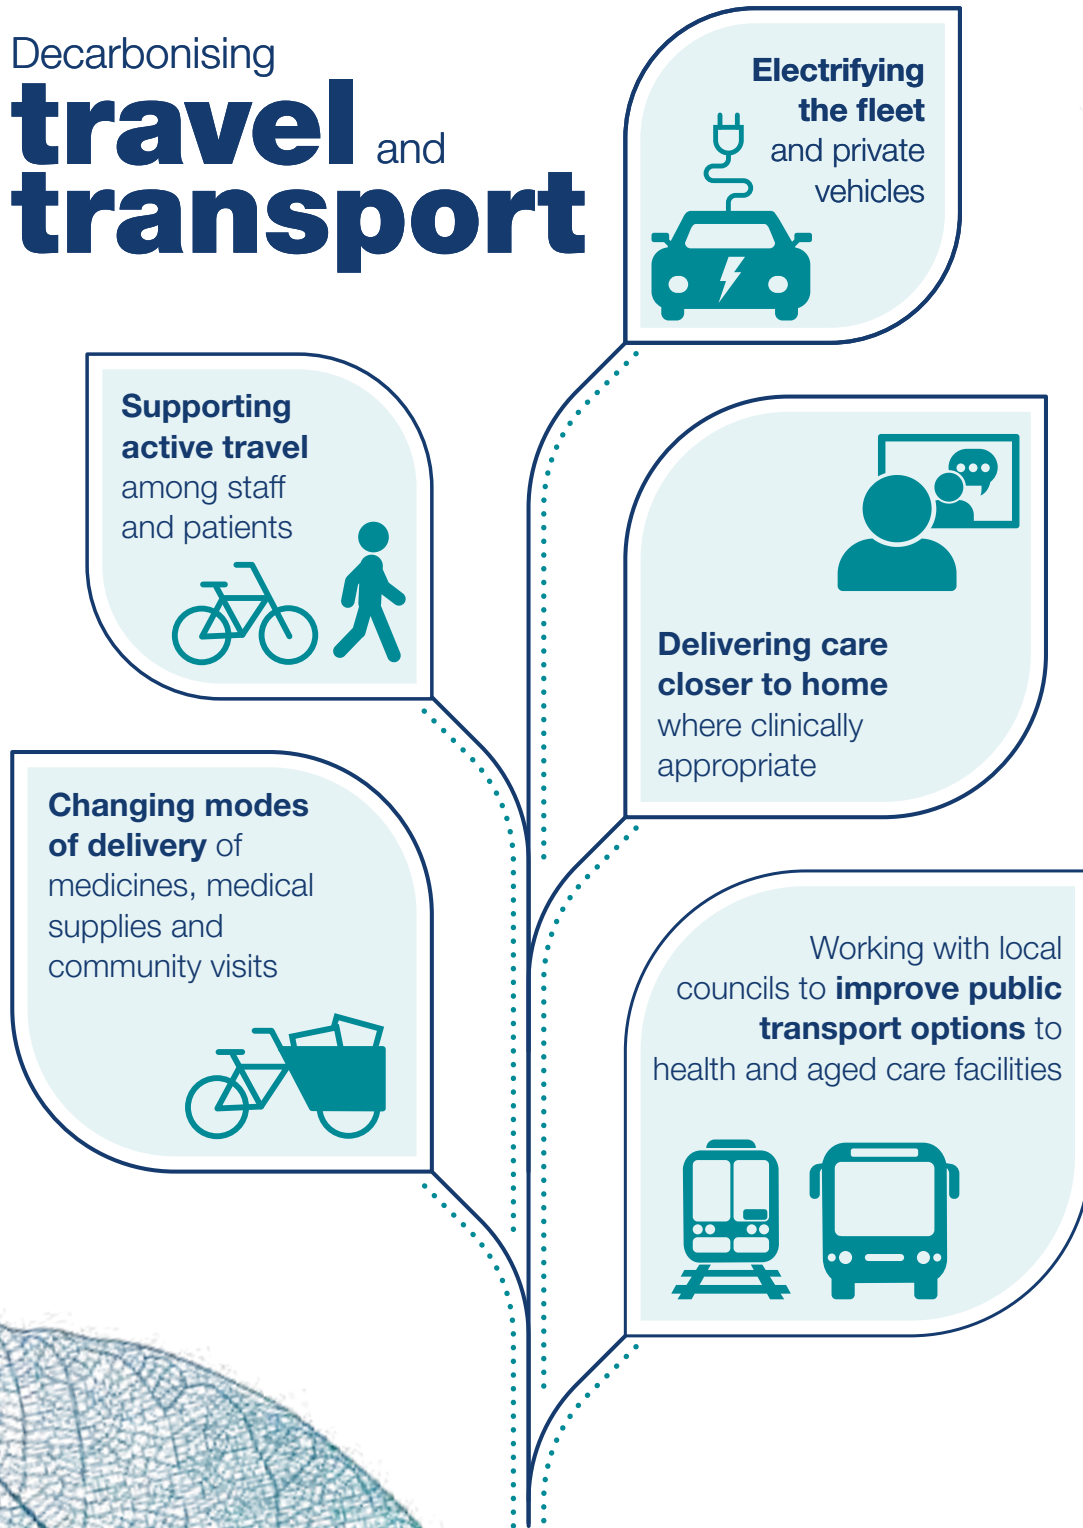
Decarbonising travel and transport

Electrifying the fleet and private vehicles

Supporting active travel among staff and patients

Delivering care closer to home where clinically appropriate

Changing modes of delivery of medicines, medical supplies and community visits

Working with local councils to improve public transport options to health and aged care facilities